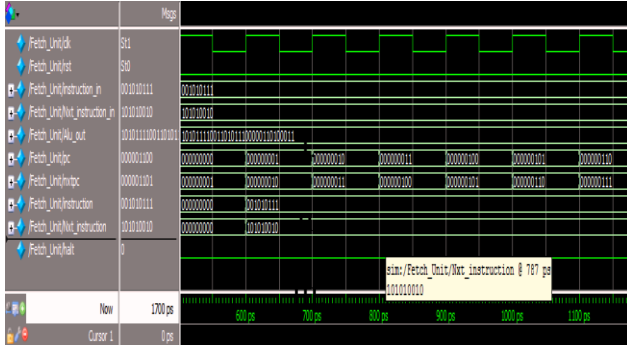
Msgs

/Fetch_Unit/clk St1
/Fetch_Unit/rst St0
/Fetch_Unit/instruction_in 00101011
/Fetch_Unit/Nxt_instruction_in 10101001
/Fetch_Unit/Alu_out 101011110011010101
/Fetch_Unit/pc 000001100
/Fetch_Unit/nxtpc 000001101
/Fetch_Unit/instruction 00101011
/Fetch_Unit/Nxt_instruction 10101001
/Fetch_Unit/halt 0

00101011
10101001
1010111100110101100001101100011
000000000 | 000000001 | 000000010 | 000000011 | 000000100 | 000000101 | 000000110
000000001 | 000000010 | 000000011 | 000000100 | 000000101 | 000000110 | 000000111
000000000 | 00101011
000000000 | 10101001

sim:/Fetch_Unit/Nxt_instruction @ 787 ps
10101001

Now 1700 ps
Cursor 1 0 ps

600 ps 700 ps 800 ps 900 ps 1000 ps 1100 ps